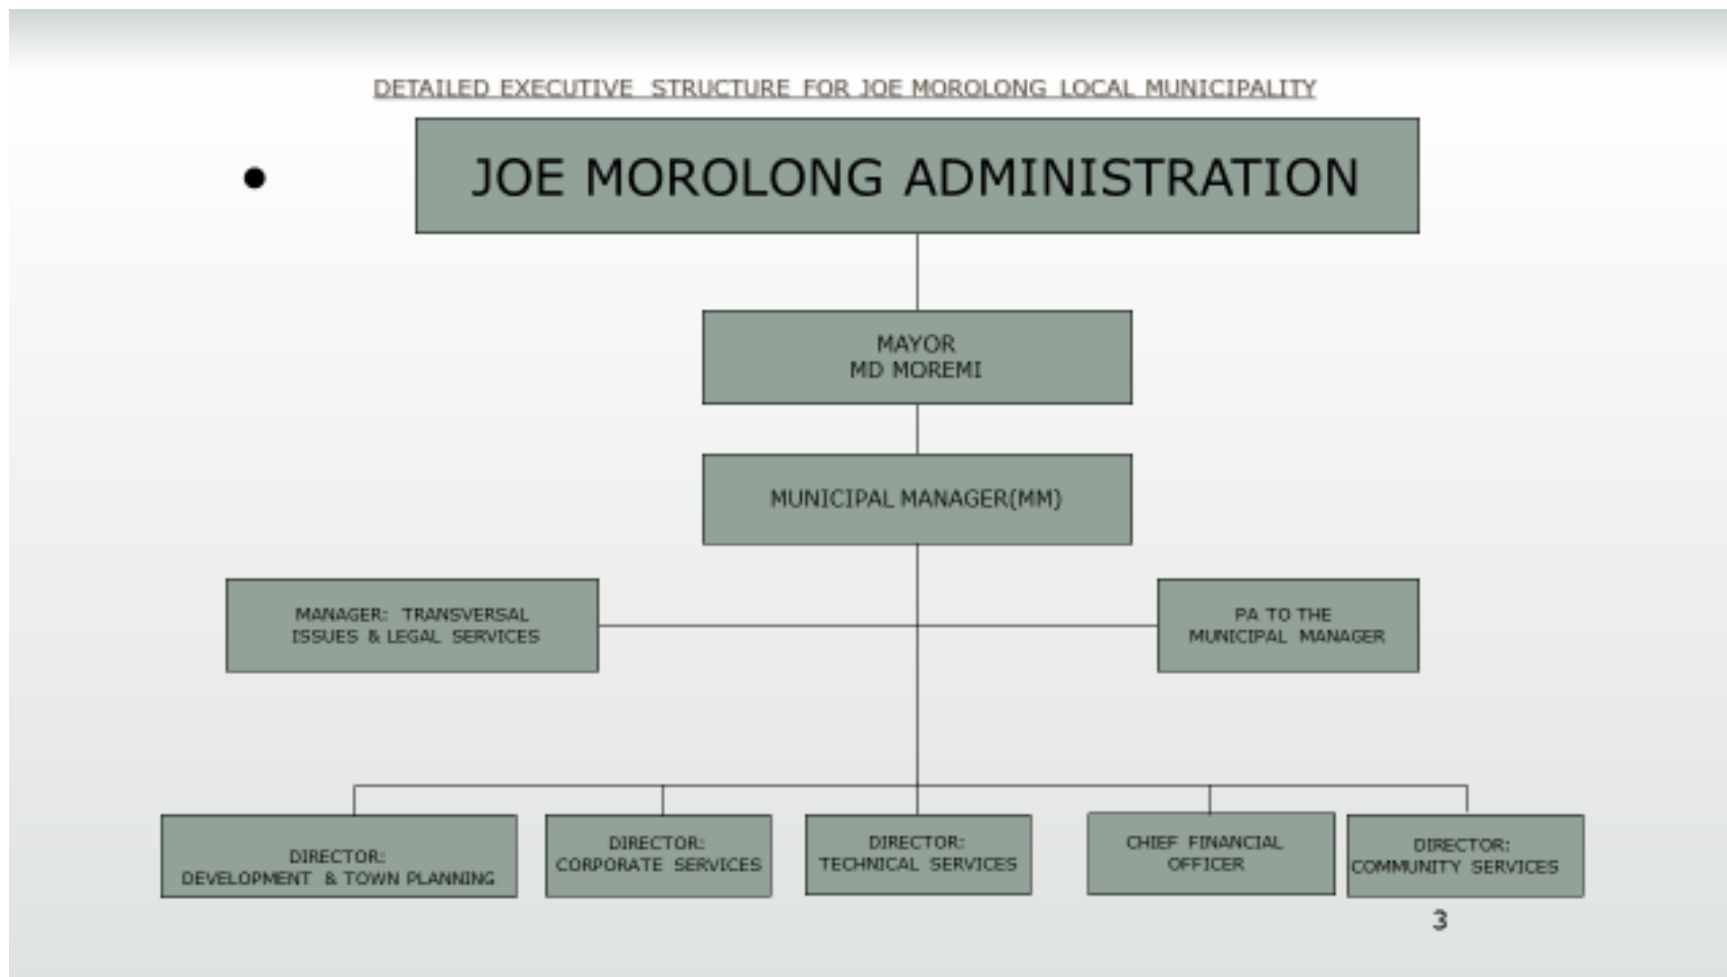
DETAILED EXECUTIVE STRUCTURE FOR JOE MOROLONG LOCAL MUNICIPALITY

JOE MOROLONG ADMINISTRATION

MAYOR
MD MOREMI

MUNICIPAL MANAGER(MM)

MANAGER: TRANSVERSAL ISSUES & LEGAL SERVICES

PA TO THE MUNICIPAL MANAGER

DIRECTOR: DEVELOPMENT & TOWN PLANNING

DIRECTOR: CORPORATE SERVICES

DIRECTOR: TECHNICAL SERVICES

CHIEF FINANCIAL OFFICER

DIRECTOR: COMMUNITY SERVICES

3